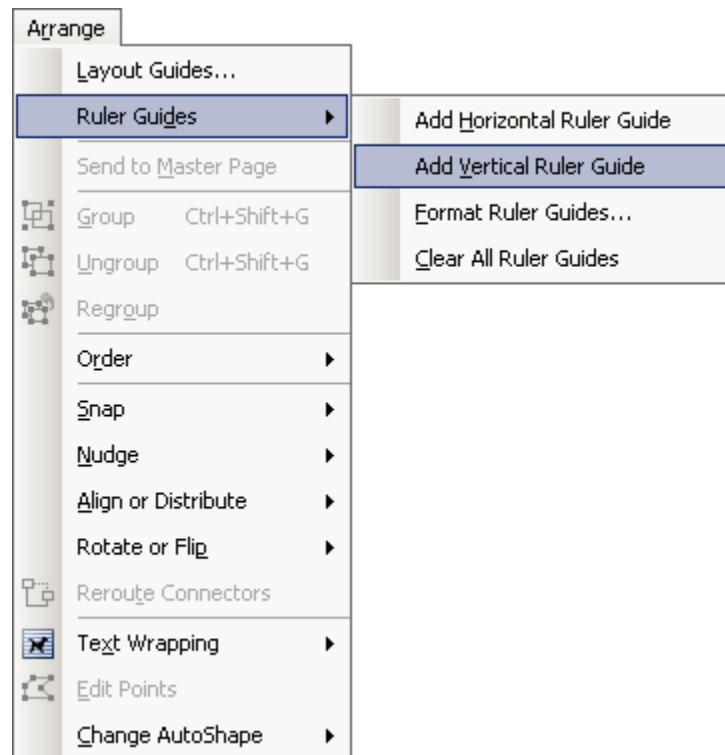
Arrange
Layout Guides...
Ruler Guides
Send to Master Page
Group Ctrl+Shift+G
Ungroup Ctrl+Shift+G
Regroup
Order
Snap
Nudge
Align or Distribute
Rotate or Flip
Reroute Connectors
Text Wrapping
Edit Points
Change AutoShape

Add Horizontal Ruler Guide
Add Vertical Ruler Guide
Format Ruler Guides...
Clear All Ruler Guides